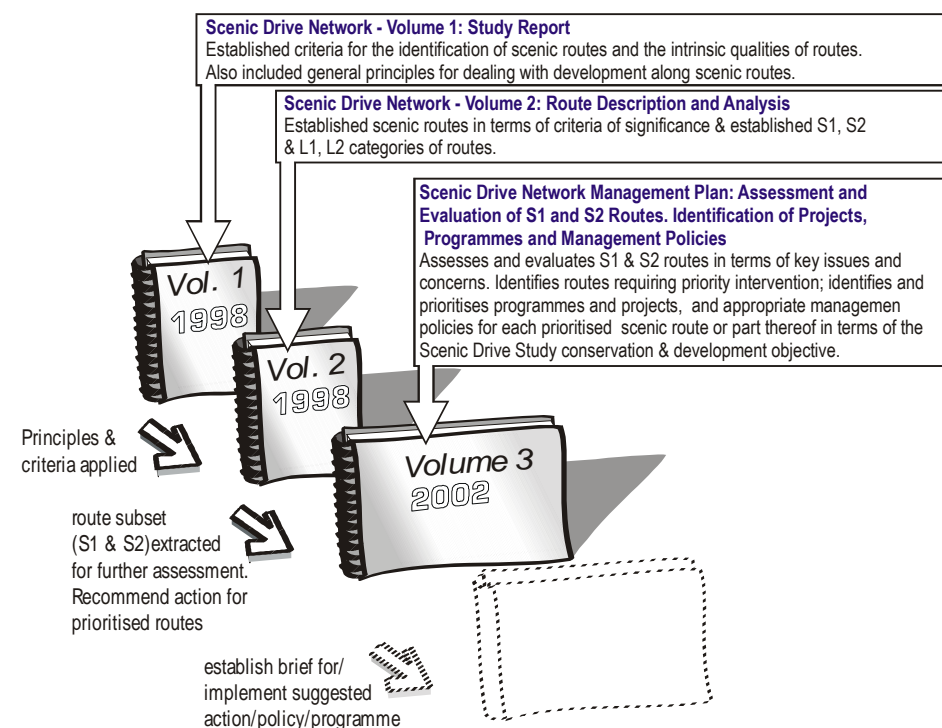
**Scenic Drive Network - Volume 1: Study Report**
Established criteria for the identification of scenic routes and the intrinsic qualities of routes. Also included general principles for dealing with development along scenic routes.

**Scenic Drive Network - Volume 2: Route Description and Analysis**
Established scenic routes in terms of criteria of significance & established S1, S2 & L1, L2 categories of routes.

**Scenic Drive Network Management Plan: Assessment and Evaluation of S1 and S2 Routes. Identification of Projects, Programmes and Management Policies**
Assesses and evaluates S1 & S2 routes in terms of key issues and concerns. Identifies routes requiring priority intervention; identifies and prioritises programmes and projects, and appropriate managemen policies for each prioritised scenic route or part thereof in terms of the Scenic Drive Study conservation & development objective.

Vol. 1
1998

Vol. 2
1998

Volume 3
2002

Principles & criteria applied

route subset (S1 & S2)extracted for further assessment. Recommend action for prioritised routes

establish brief for/ implement suggested action/policy/programme